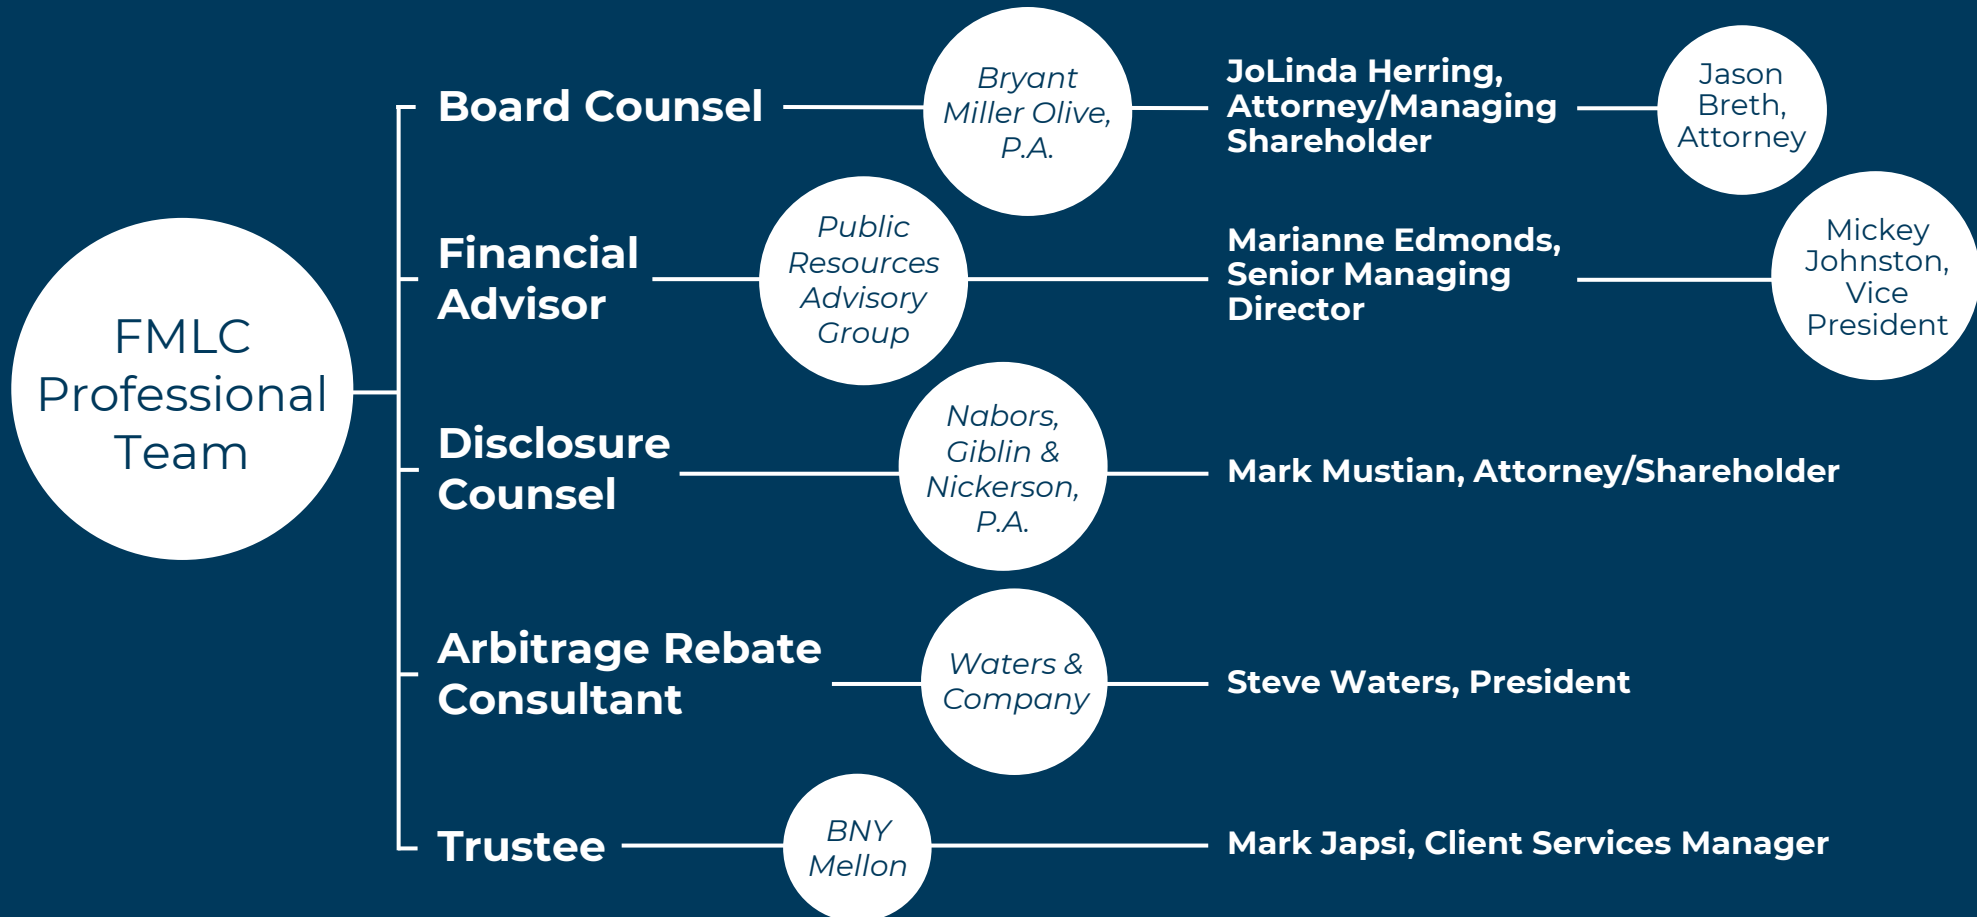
FMLC Professional Team

Board Counsel

Bryant Miller Olive, P.A.

JoLinda Herring, Attorney/Managing Shareholder

Jason Breth, Attorney

Financial Advisor

Public Resources Advisory Group

Marianne Edmonds, Senior Managing Director

Mickey Johnston, Vice President

Disclosure Counsel

Nabors, Giblin & Nickerson, P.A.

Mark Mustian, Attorney/Shareholder

Arbitrage Rebate Consultant

Waters & Company

Steve Waters, President

Trustee

BNY Mellon

Mark Japsi, Client Services Manager